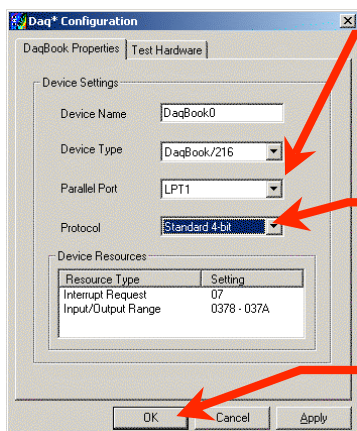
Daq* Configuration

DaqBook Properties | Test Hardware

Device Settings

Device Name DaqBook0

Device Type DaqBook/216

Parallel Port LPT1

Protocol Standard 4-bit

Device Resources

| Resource Type | Setting |
|---|---|
| Interrupt Request | 07 |
| Input/Output Range | 0378 - 037A |

OK Cancel Apply